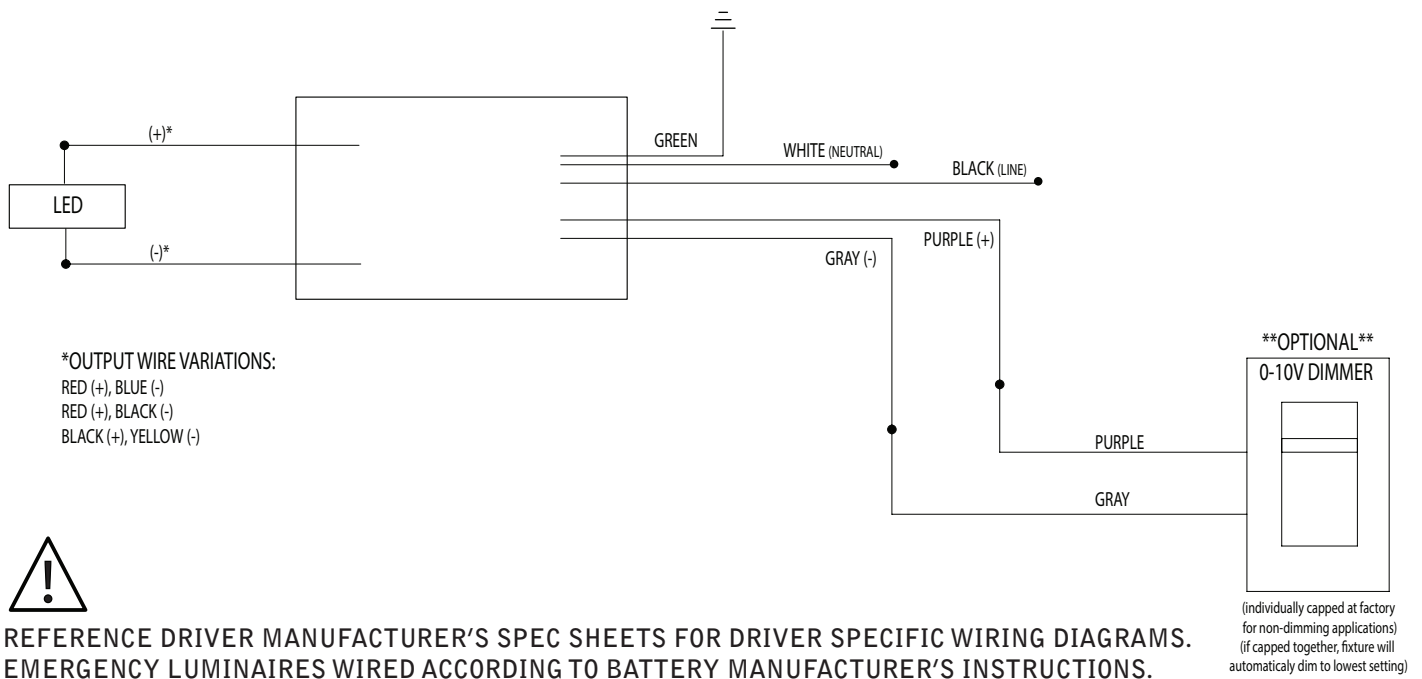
(+)*

LED

(-)*

GREEN

WHITE (NEUTRAL)

BLACK (LINE)

PURPLE (+)

GRAY (-)

*OUTPUT WIRE VARIATIONS:
RED (+), BLUE (-)
RED (+), BLACK (-)
BLACK (+), YELLOW (-)

**OPTIONAL**
0-10V DIMMER

PURPLE

GRAY

REFERENCE DRIVER MANUFACTURER'S SPEC SHEETS FOR DRIVER SPECIFIC WIRING DIAGRAMS.
EMERGENCY LUMINAIRES WIRED ACCORDING TO BATTERY MANUFACTURER'S INSTRUCTIONS.

(individually capped at factory for non-dimming applications) (if capped together, fixture will automaticaly dim to lowest setting)